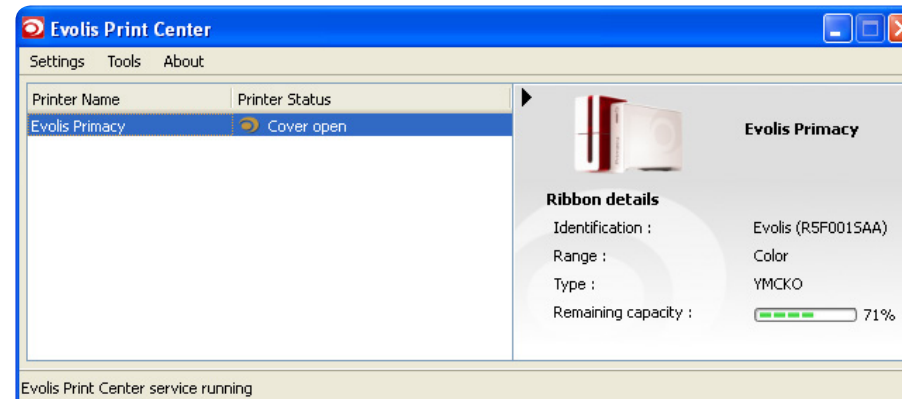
Evolis Print Center

Settings Tools About

| Printer Name | Printer Status |
|---|---|
| Evolis Primacy | Cover open |

Evolis Primacy

Ribbon details

Identification : Evolis (R5F001SAA)

Range : Color

Type : YMCKO

Remaining capacity : 71%

Evolis Print Center service running